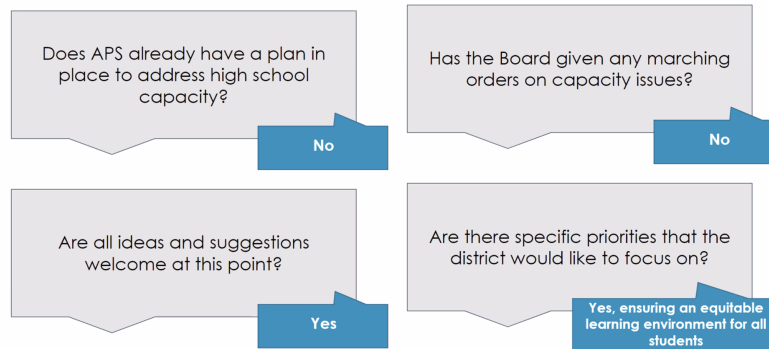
Does APS already have a plan in place to address high school capacity?

No

Has the Board given any marching orders on capacity issues?

No

Are all ideas and suggestions welcome at this point?

Yes

Are there specific priorities that the district would like to focus on?

Yes, ensuring an equitable learning environment for all students